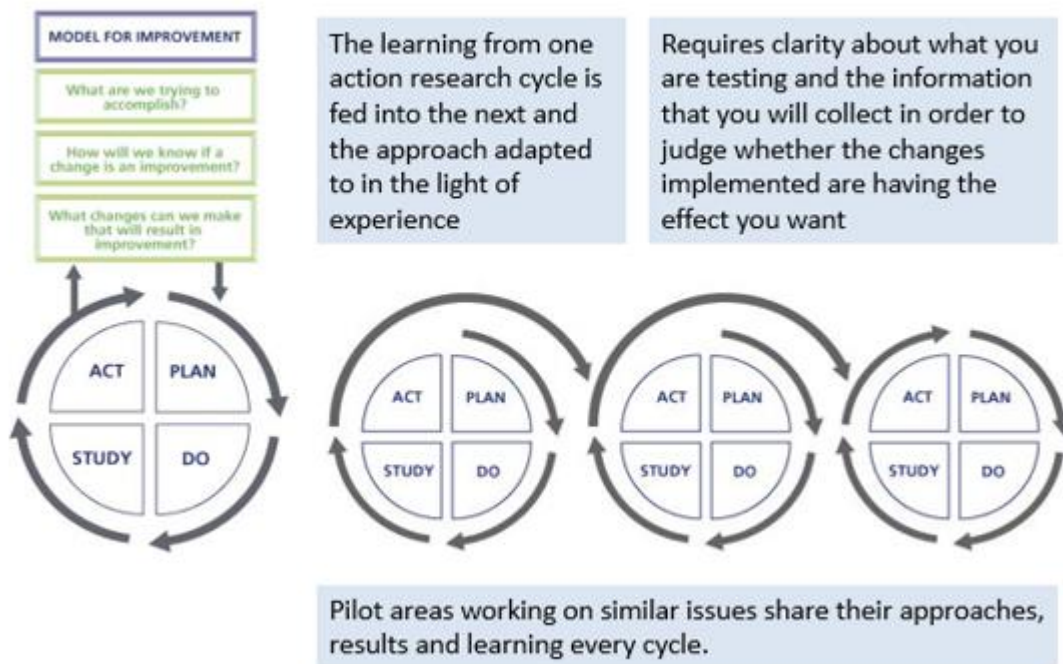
MODEL FOR IMPROVEMENT

What are we trying to accomplish?

How will we know if a change is an improvement?

What changes can we make that will result in improvement?

ACT
PLAN
STUDY
DO

The learning from one action research cycle is fed into the next and the approach adapted to in the light of experience

Requires clarity about what you are testing and the information that you will collect in order to judge whether the changes implemented are having the effect you want

ACT
PLAN
STUDY
DO

ACT
PLAN
STUDY
DO

ACT
PLAN
STUDY
DO

Pilot areas working on similar issues share their approaches, results and learning every cycle.